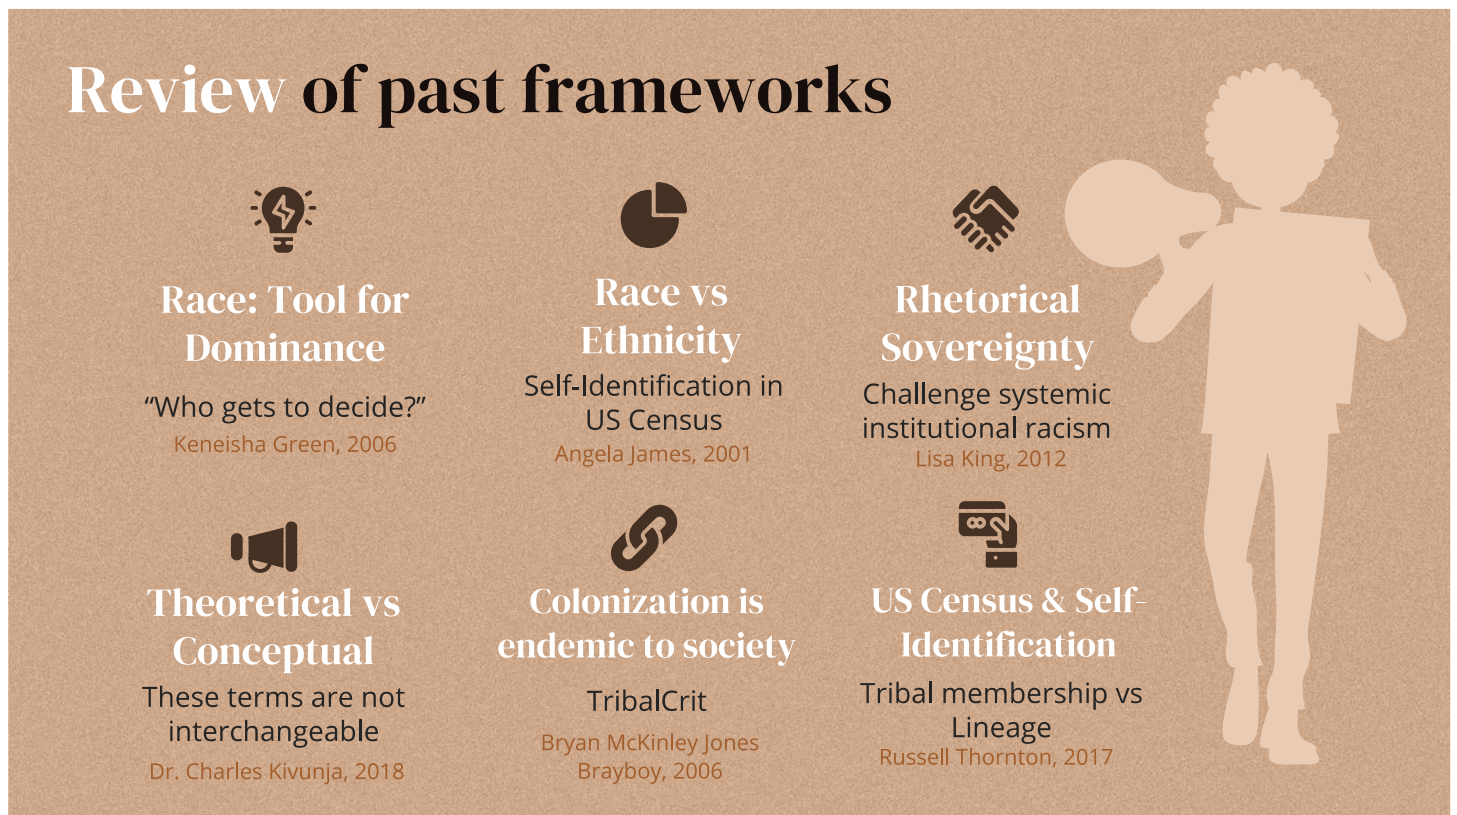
Review of past frameworks

Race: Tool for Dominance

“Who gets to decide?”

Keneisha Green, 2006

Race vs Ethnicity

Self-Identification in US Census

Angela James, 2001

Rhetorical Sovereignty

Challenge systemic institutional racism

Lisa King, 2012

Theoretical vs Conceptual

These terms are not interchangeable

Dr. Charles Kivunja, 2018

Colonization is endemic to society

TribalCrit

Bryan McKinley Jones Brayboy, 2006

US Census & Self-Identification

Tribal membership vs Lineage

Russell Thornton, 2017